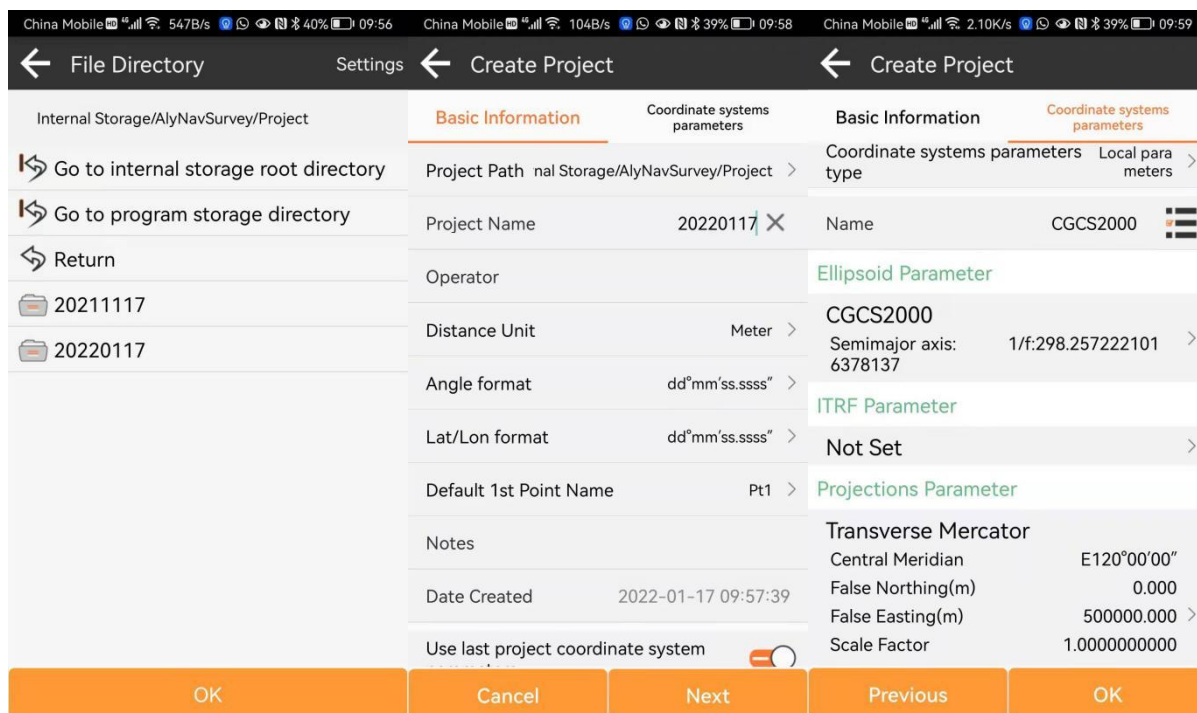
China Mobile HD 4G 547B/s 40% 09:56

File Directory Settings

Internal Storage/AlyNavSurvey/Project

Go to internal storage root directory

Go to program storage directory

Return

20211117

20220117

OK

China Mobile HD 4G 104B/s 39% 09:58

Create Project

Basic Information

Coordinate systems parameters

Project Path nal Storage/AlyNavSurvey/Project >

Project Name 20220117

Operator

Distance Unit Meter >

Angle format dd°mm′ss.ssss″ >

Lat/Lon format dd°mm′ss.ssss″ >

Default 1st Point Name Pt1 >

Notes

Date Created 2022-01-17 09:57:39

Use last project coordinate system

Cancel

Next

China Mobile HD 4G 2.10K/s 39% 09:59

Create Project

Basic Information

Coordinate systems parameters

Coordinate systems parameters type Local para meters >

Name CGCS2000

Ellipsoid Parameter

CGCS2000

Semimajor axis: 6378137 1/f:298.257222101 >

ITRF Parameter

Not Set >

Projections Parameter

Transverse Mercator

Central Meridian E120°00′00″

False Northing(m) 0.000

False Easting(m) 500000.000 >

Scale Factor 1.0000000000

Previous

OK